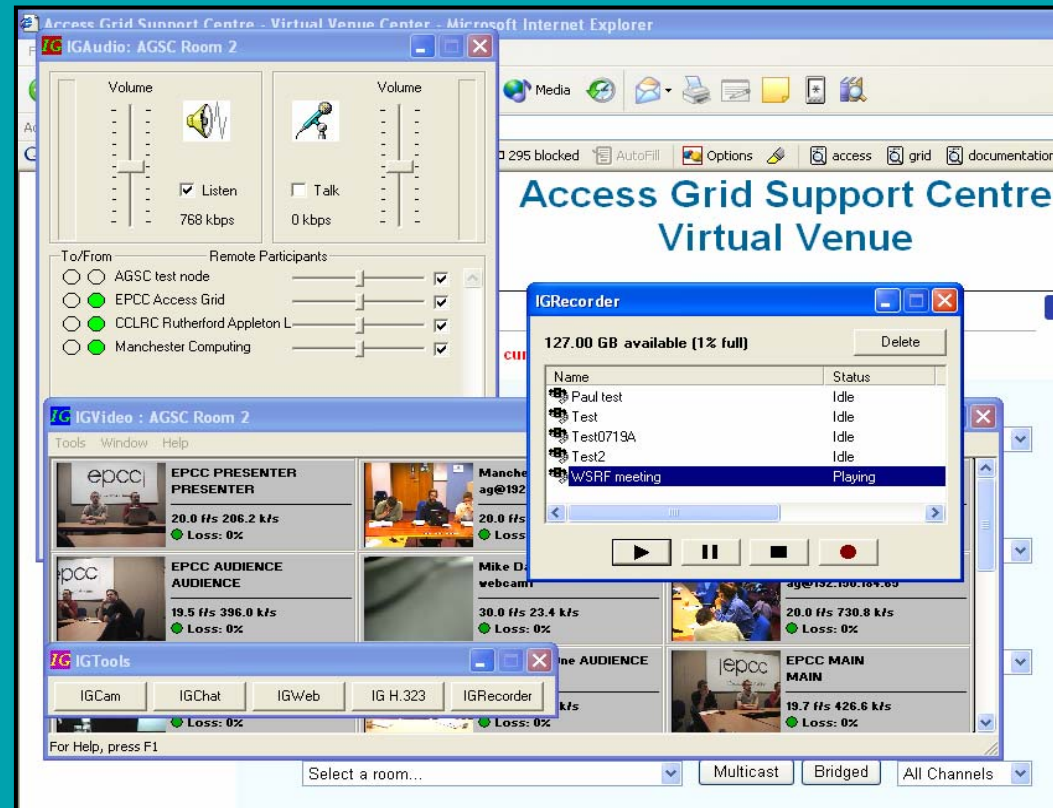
Access Grid Support Centre - Virtual Venue Center - Microsoft Internet Explorer

IG IGAudio: AGSC Room 2

Volume

Listen

768 kbps

Volume

Talk

0 kbps

To/From

Remote Participants

AGSC test node

EPCC Access Grid

CCLRC Rutherford Appleton L

Manchester Computing

Media

295 blocked AutoFill Options access grid documentation

Access Grid Support Centre
Virtual Venue

IGRecorder

127.00 GB available (1% full)

Delete

| Name | Status |
|---|---|
| Paul test | Idle |
| Test | Idle |
| Test0719A | Idle |
| Test2 | Idle |
| WSRF meeting | Playing |

IG IGVideo : AGSC Room 2

Tools Window Help

EPCC PRESENTER
PRESENTER
20.0 f/s 206.2 k/s
Loss: 0%

Manche
ag@192
20.0 f/s
Loss

EPCC AUDIENCE
AUDIENCE
19.5 f/s 396.0 k/s
Loss: 0%

Mike Da
webcam
30.0 f/s 23.4 k/s
Loss: 0%

ag@192.150.184.69
20.0 f/s 730.8 k/s
Loss: 0%

IG IGTools

IGCam IGChat IGWeb IG H.323 IGRecorder

Loss: 0%

ne AUDIENCE

k/s

Loss: 0%

EPCC MAIN
MAIN
19.7 f/s 426.6 k/s
Loss: 0%

For Help, press F1

Select a room...

Multicast

Bridged

All Channels